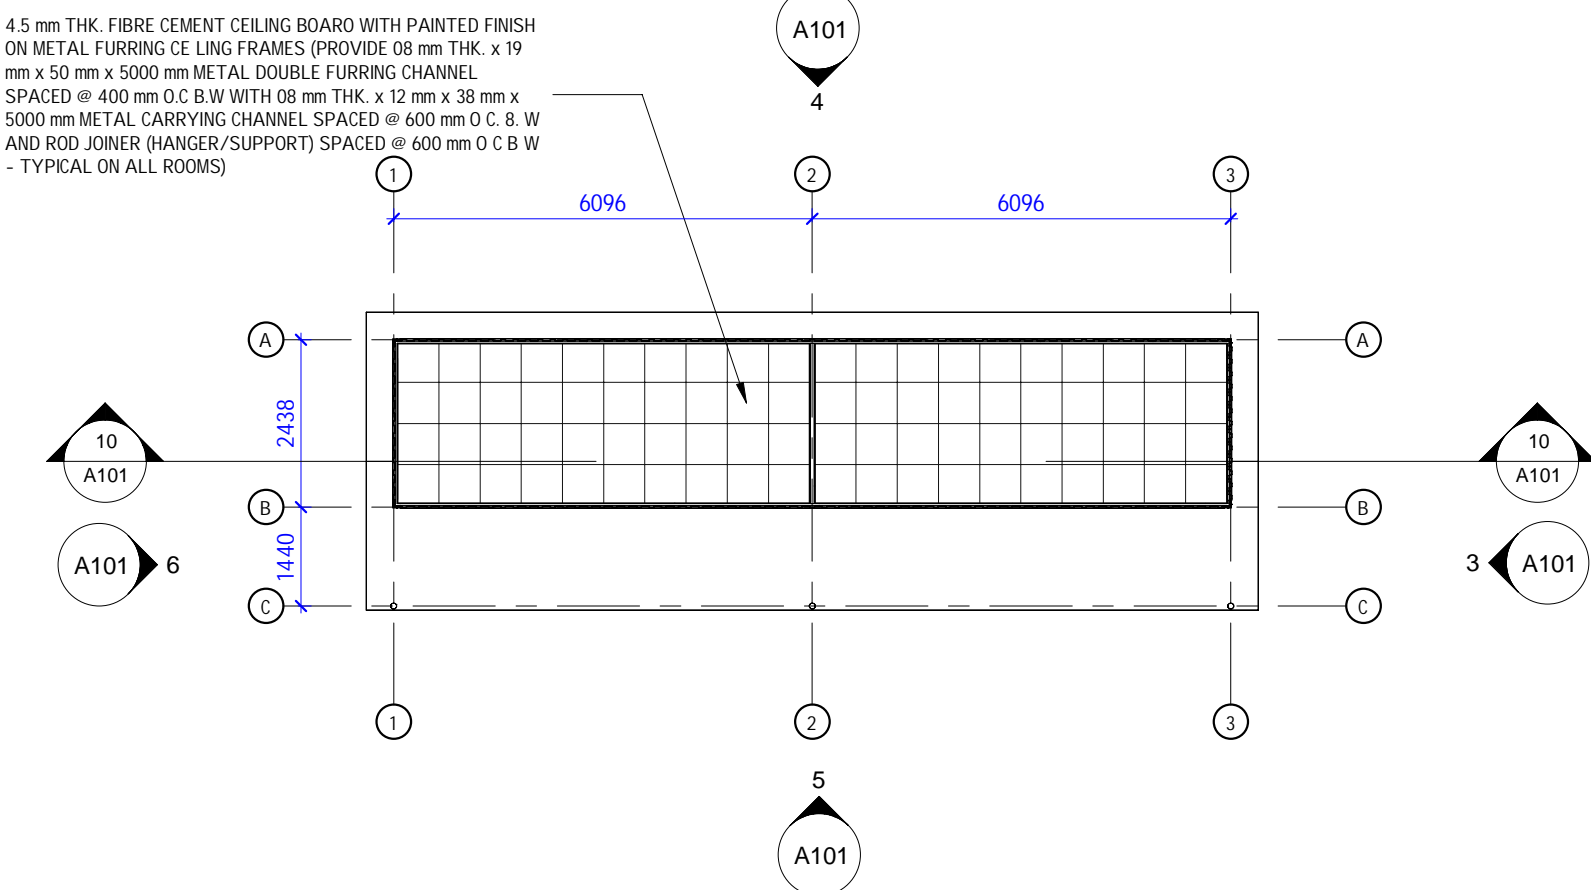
4.5 mm THK. FIBRE CEMENT CEILING BOARO WITH PAINTED FINISH ON METAL FURRING CE LING FRAMES (PROVIDE 08 mm THK. x 19 mm x 50 mm x 5000 mm METAL DOUBLE FURRING CHANNEL SPACED @ 400 mm O.C B.W WITH 08 mm THK. x 12 mm x 38 mm x 5000 mm METAL CARRYING CHANNEL SPACED @ 600 mm O C. 8. W AND ROD JOINER (HANGER/SUPPORT) SPACED @ 600 mm O C B W - TYPICAL ON ALL ROOMS)

A101
4

1
2
3

6096
6096

A
A

10
A101

10
A101

2438

B
B

1440

A101
6

3
A101

C
C

1
2
3

5
A101